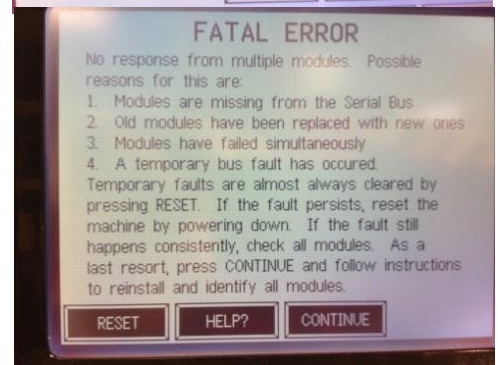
FATAL ERROR

No response from multiple modules. Possible reasons for this are:
1. Modules are missing from the Serial Bus
2. Old modules have been replaced with new ones
3. Modules have failed simultaneously
4. A temporary bus fault has occured.
Temporary faults are almost always cleared by pressing RESET. If the fault persists, reset the machine by powering down. If the fault still happens consistently, check all modules. As a last resort, press CONTINUE and follow instructions to reinstall and identify all modules.

RESET
HELP?
CONTINUE